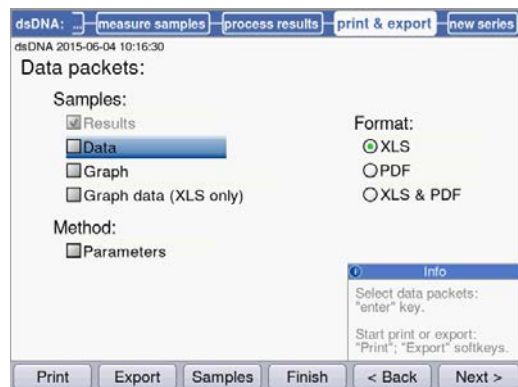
dsDNA: ... measure samples process results print & export new series

dsDNA 2015-06-04 10:16:30

Data packets:

Samples:

Results

Data

Graph

Graph data (XLS only)

Format:

XLS

PDF

XLS & PDF

Method:

Parameters

Info

Select data packets: "enter" key.

Start print or export: "Print"; "Export" softkeys.

Print | Export | Samples | Finish | < Back | Next >